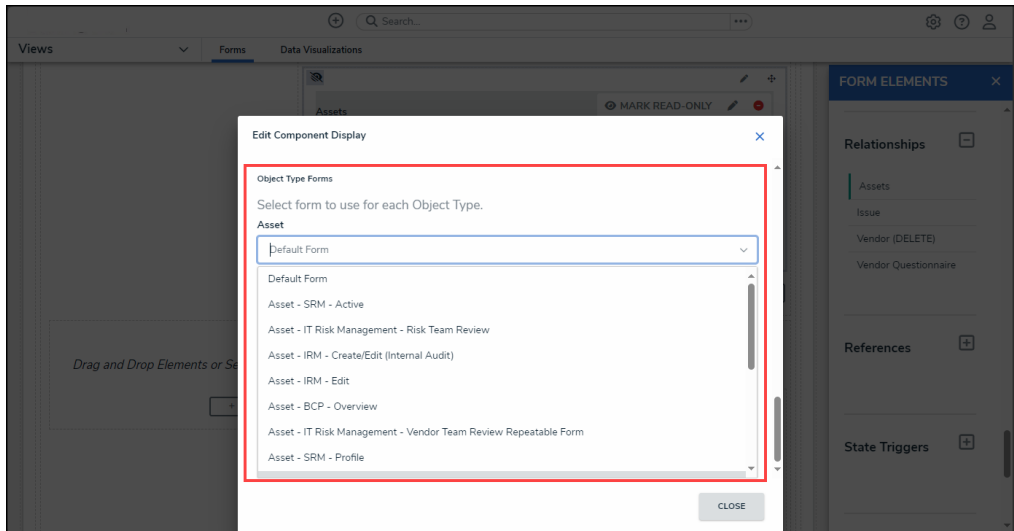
Search...

Views

Forms

Data Visualizations

Assets

MARK READ-ONLY

Edit Component Display

Object Type Forms

Select form to use for each Object Type.

Asset

Default Form

Default Form

Asset - SRM - Active

Asset - IT Risk Management - Risk Team Review

Asset - IRM - Create/Edit (Internal Audit)

Asset - IRM - Edit

Asset - BCP - Overview

Asset - IT Risk Management - Vendor Team Review Repeatable Form

Asset - SRM - Profile

CLOSE

Drag and Drop Elements or Se

FORM ELEMENTS

Relationships

Assets

Issue

Vendor (DELETE)

Vendor Questionnaire

References

State Triggers